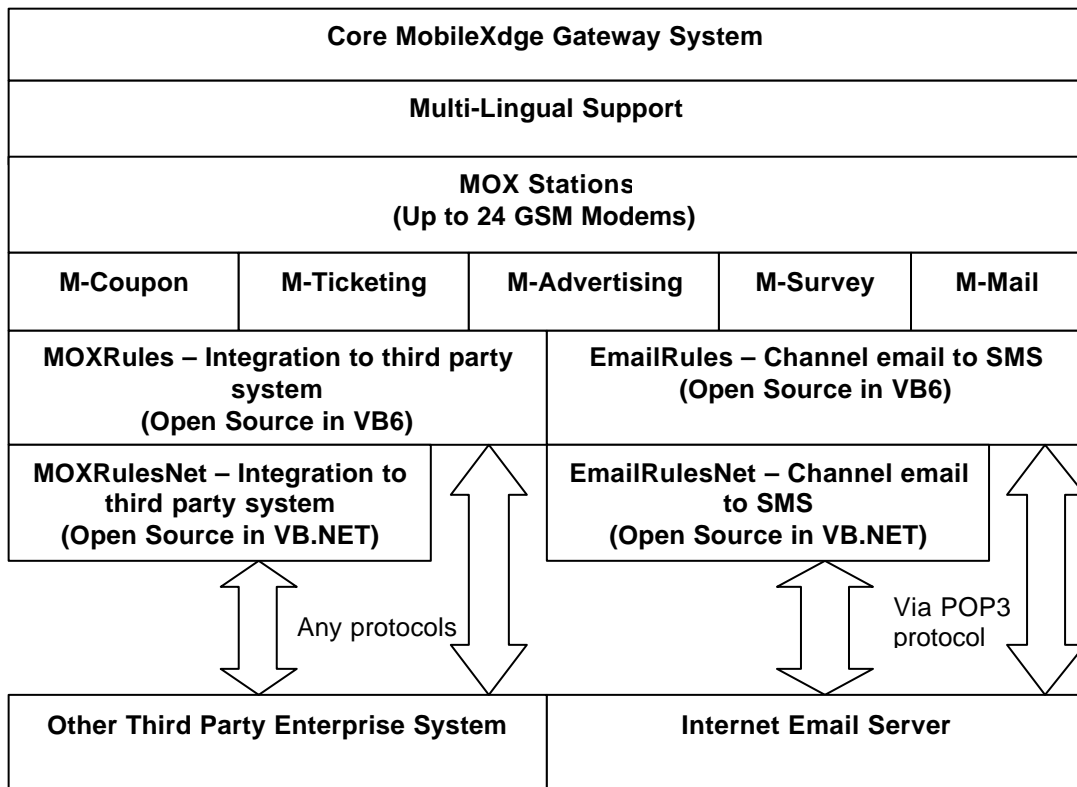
Core MobileXdge Gateway System

Multi-Lingual Support

MOX Stations
(Up to 24 GSM Modems)

| M-Coupon | M-Ticketing | M-Advertising | M-Survey | M-Mail |
|---|---|---|---|---|

MOXRules – Integration to third party system
(Open Source in VB6)

EmailRules – Channel email to SMS
(Open Source in VB6)

MOXRulesNet – Integration to third party system
(Open Source in VB.NET)

EmailRulesNet – Channel email to SMS
(Open Source in VB.NET)

Any protocols

Via POP3 protocol

Other Third Party Enterprise System

Internet Email Server